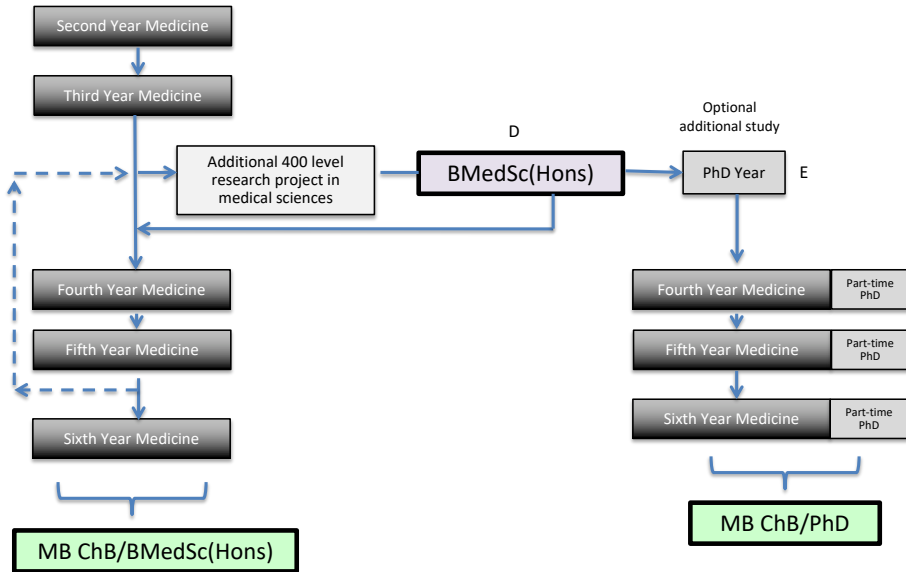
Second Year Medicine

Third Year Medicine

Additional 400 level research project in medical sciences

D

BMedSc(Hons)

Optional additional study

PhD Year

E

Fourth Year Medicine

Fifth Year Medicine

Sixth Year Medicine

MB ChB/BMedSc(Hons)

Fourth Year Medicine

Part-time PhD

Fifth Year Medicine

Part-time PhD

Sixth Year Medicine

Part-time PhD

MB ChB/PhD